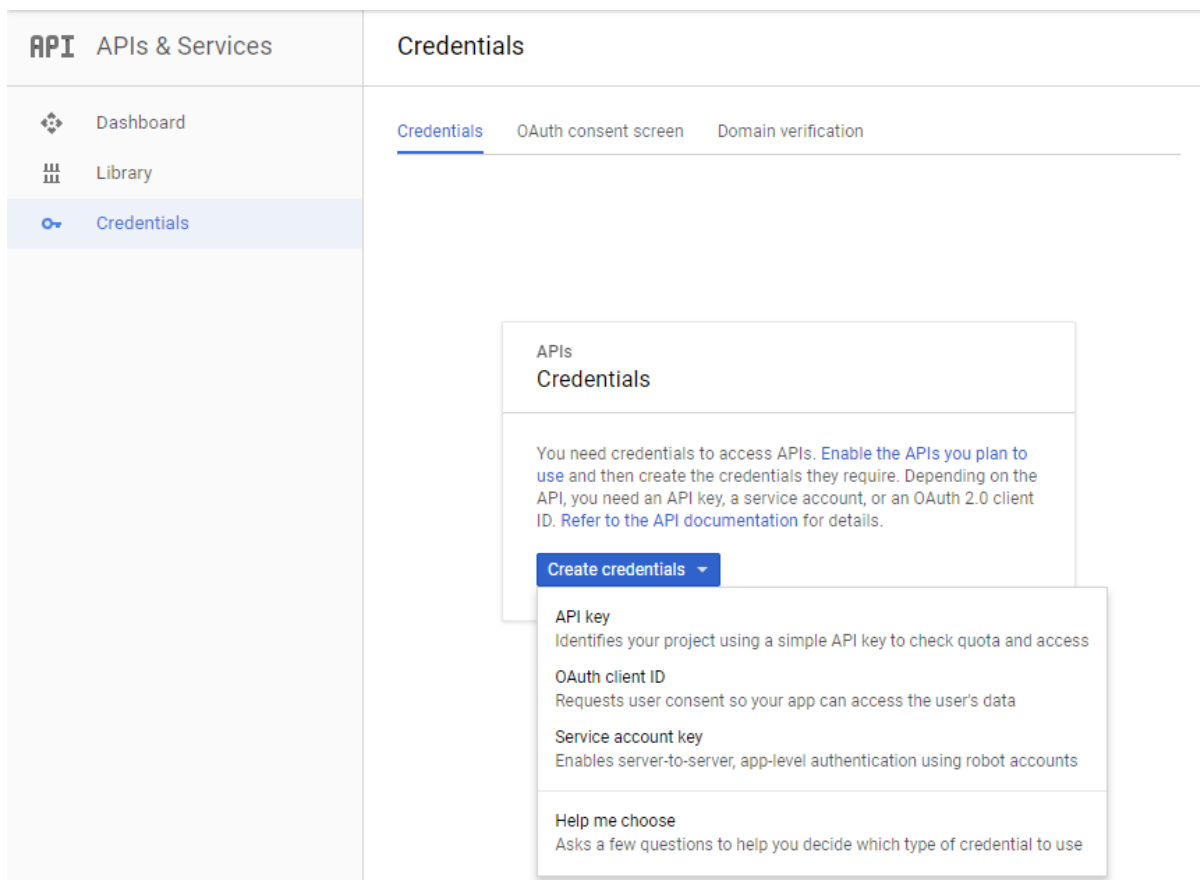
API APIs & Services

Credentials

Dashboard

Library

Credentials

Credentials OAuth consent screen Domain verification

APIs
Credentials

You need credentials to access APIs. Enable the APIs you plan to use and then create the credentials they require. Depending on the API, you need an API key, a service account, or an OAuth 2.0 client ID. Refer to the API documentation for details.

Create credentials

API key
Identifies your project using a simple API key to check quota and access

OAuth client ID
Requests user consent so your app can access the user's data

Service account key
Enables server-to-server, app-level authentication using robot accounts

Help me choose
Asks a few questions to help you decide which type of credential to use